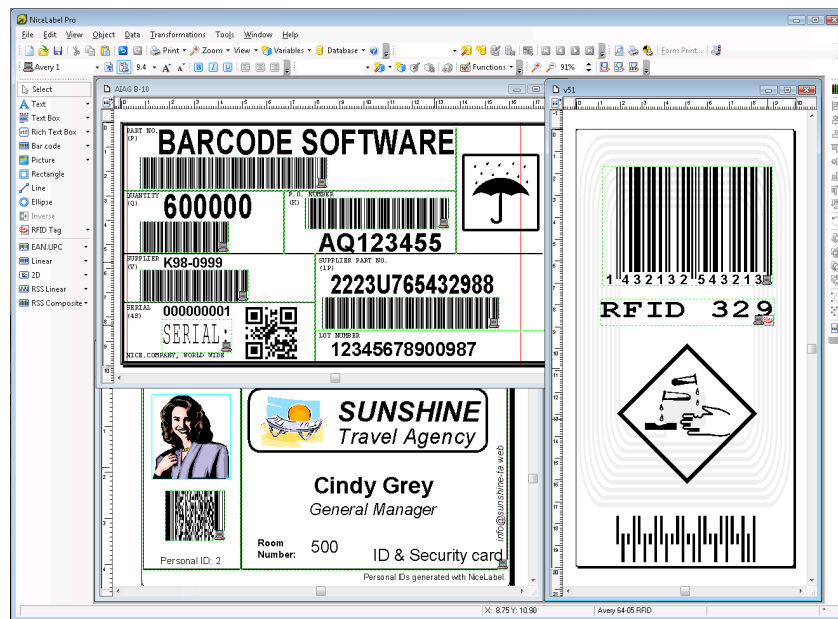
NiceLabel Pro

File Edit View Object Data Transformations Tools Window Help

Print Zoom View Variables Database Form Print...

Avery 1 9.4 Functions 91%

Select
Text
Text Box
Rich Text Box
Bar code
Picture
Rectangle
Line
Ellipse
Inverse
RFID Tag
EAN.UPC
Linear
2D
RSS Linear
RSS Composite

AIAG B-10

PART NO.
(P)
BARCODE SOFTWARE
QUANTITY
(Q)
600000
P.O. NUMBER
(K)
AQ123455
SUPPLIER
(V)
K98-0999
SUPPLIER PART NO.
(1P)
2223U765432988
SERIAL
(4S)
000000001
SERIAL
NICE.COMPANY, WORLD WIDE
LOT NUMBER
12345678900987

SUNSHINE
Travel Agency
info@sunshine-ta.web
Cindy Grey
General Manager
Room Number:
500
ID & Security card
Personal ID: 2
Personal IDs generated with NiceLabel

v51

1 432132 543213
RFID 329

X: 8.75 Y: 10.90
Avery 64-05 RFID